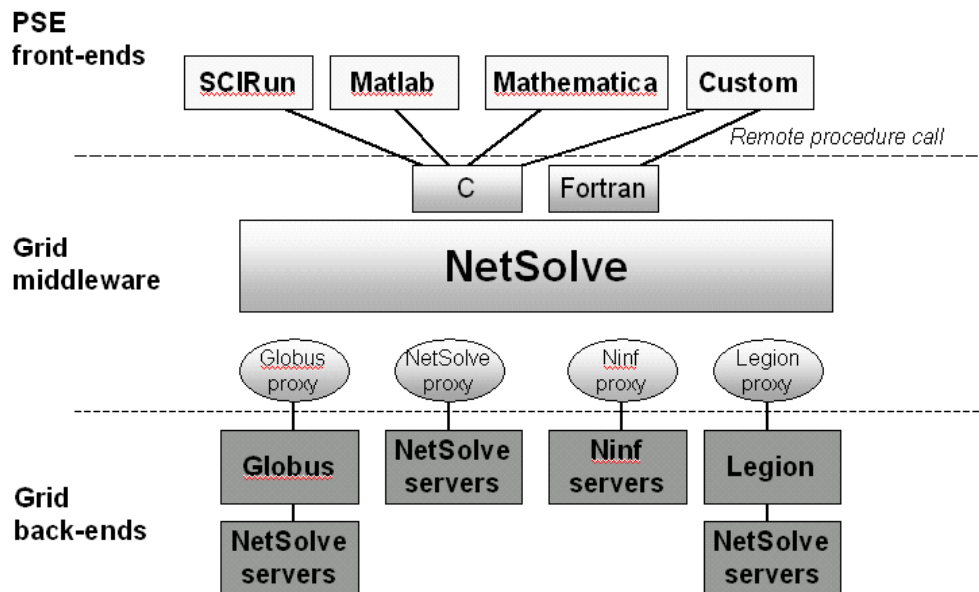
PSE front-ends

SCIRun

Matlab

Mathematica

Custom

Remote procedure call

C

Fortran

Grid middleware

NetSolve

Globus proxy

NetSolve proxy

Ninf proxy

Legion proxy

Globus

NetSolve servers

Ninf servers

Legion

Grid back-ends

NetSolve servers

NetSolve servers